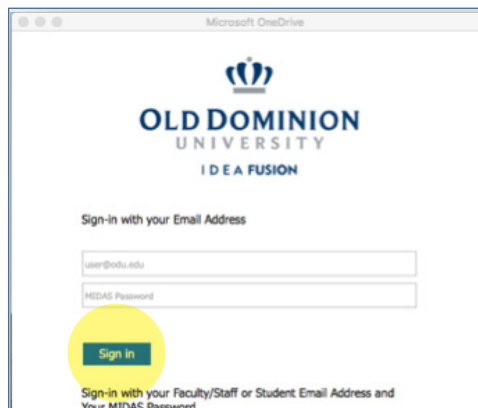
Microsoft OneDrive

OLD DOMINION
UNIVERSITY
IDEA FUSION

Sign-in with your Email Address

user@odu.edu

MIDAS Password

Sign in

Sign-in with your Faculty/Staff or Student Email Address and Your MIDAS Password